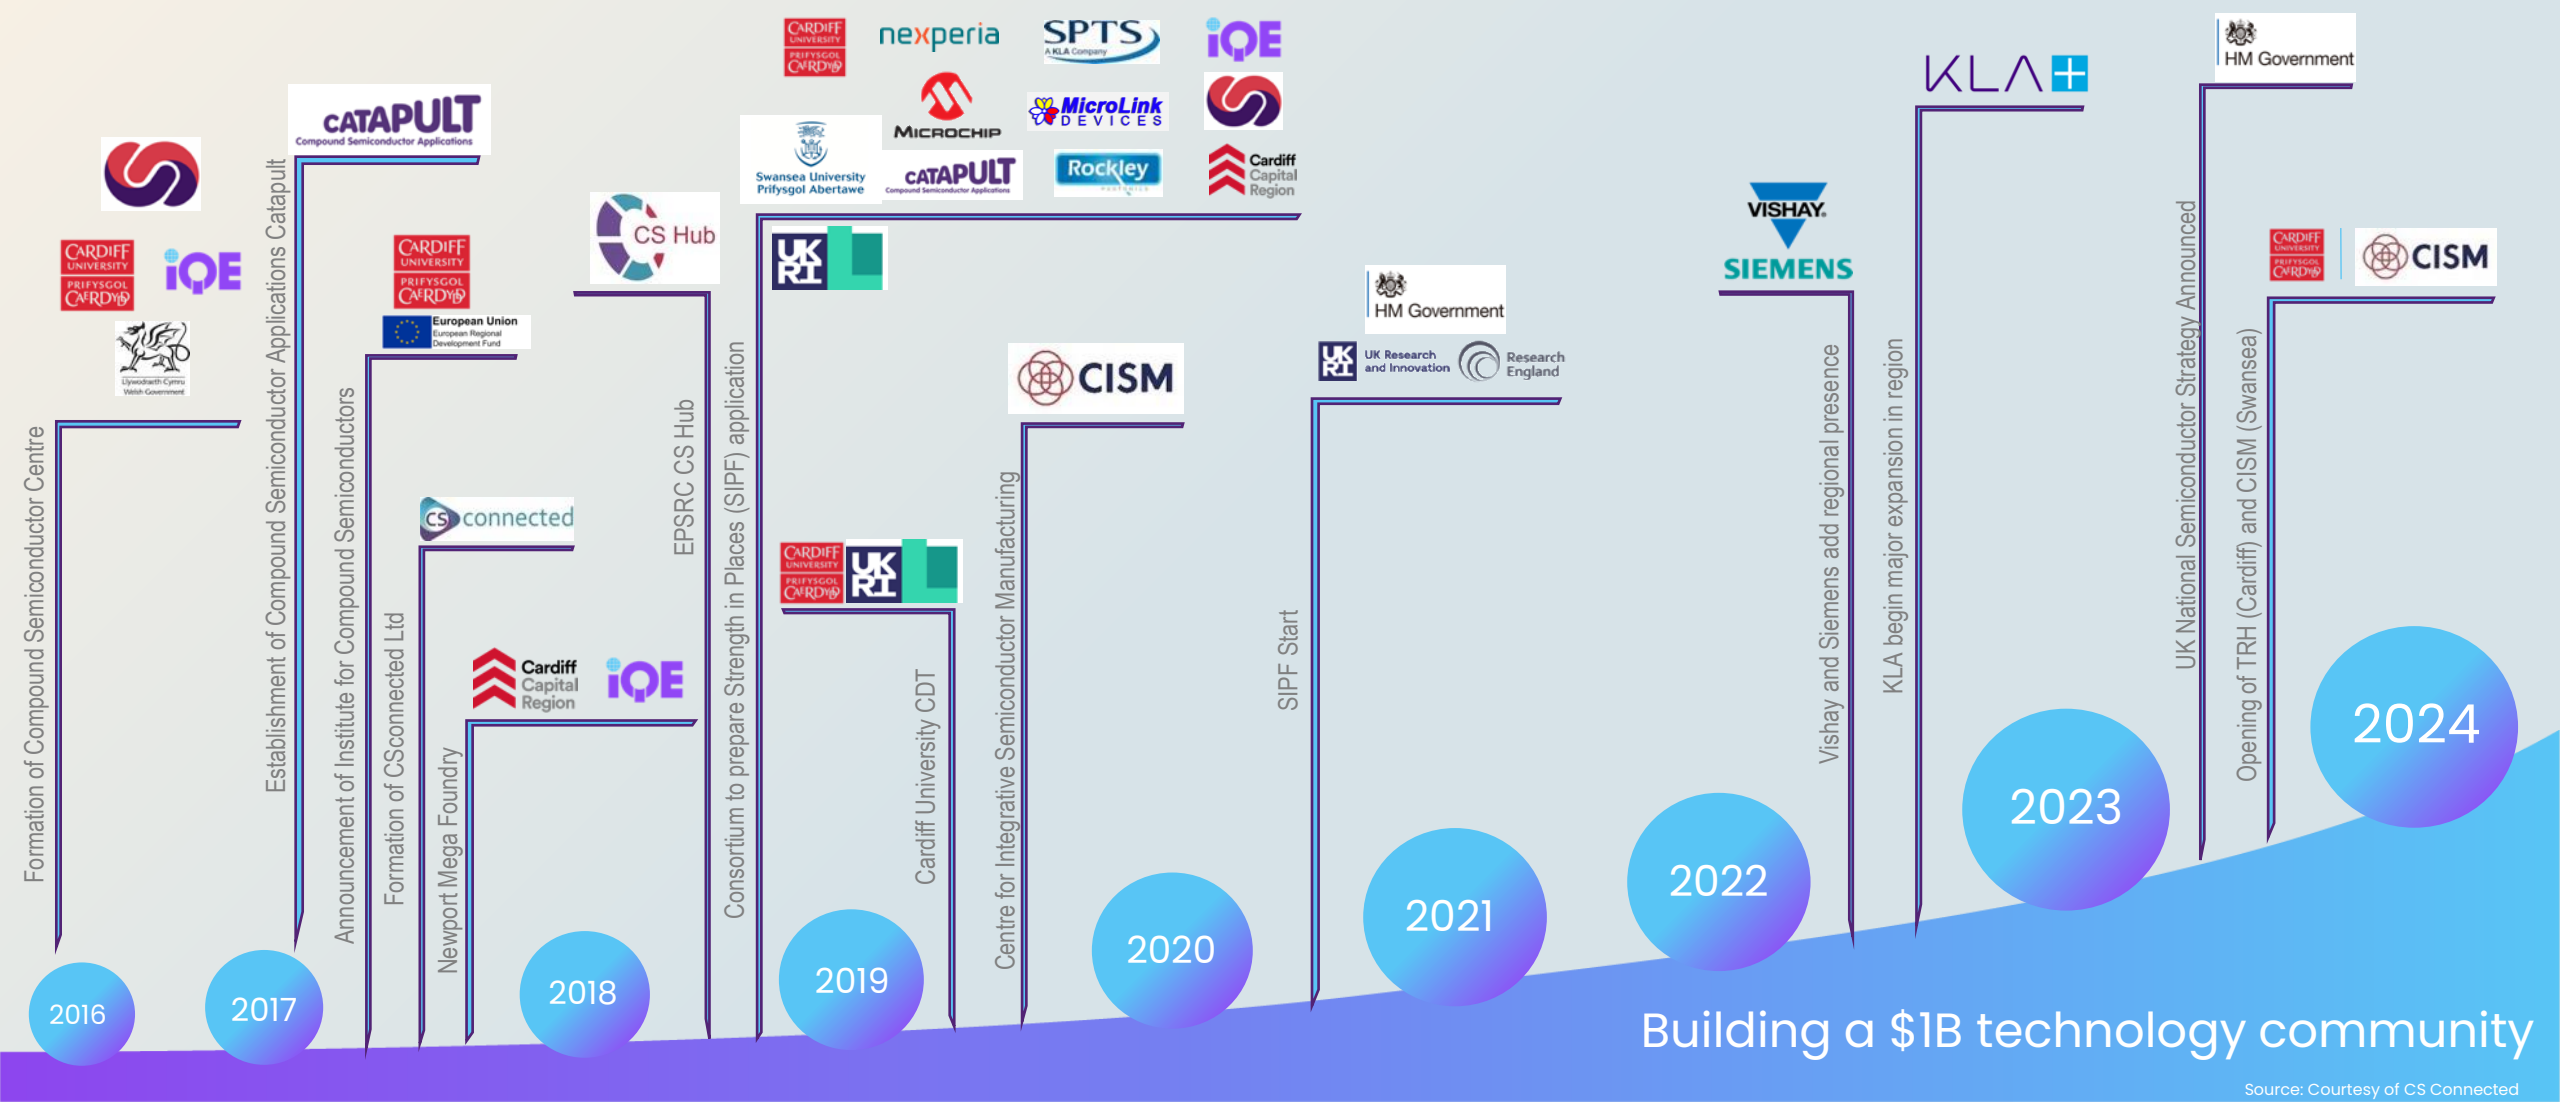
Formation of Compound Semiconductor Centre

CARDIFF UNIVERSITY PRIFYSGOL CAERDYDD

IQE

Llywodraeth Cymru Welsh Government

2016

Establishment of Compound Semiconductor Applications Catapult

CATAPULT Compound Semiconductor Applications

2017

Announcement of Institute for Compound Semiconductors

CARDIFF UNIVERSITY PRIFYSGOL CAERDYDD

European Union European Regional Development Fund

Formation of CSconnected Ltd

CS connected

Newport Mega Foundry

Cardiff Capital Region

IQE

2018

EPSRC CS Hub

CS Hub

Consortium to prepare Strength in Places (SIPF) application

CARDIFF UNIVERSITY PRIFYSGOL CAERDYDD

nexperia

SPTS A KLA Company

IQE

Swansea University Prifysgol Abertawe

MICROCHIP

CATAPULT Compound Semiconductor Applications

MicroLink DEVICES

Rockley PHOTONICS

Cardiff Capital Region

UK RI

Cardiff University CDT

CARDIFF UNIVERSITY PRIFYSGOL CAERDYDD

UK RI

2019

Centre for Integrative Semiconductor Manufacturing

CISM

2020

SIPF Start

HM Government

UK Research and Innovation

Research England

2021

Vishay and Siemens add regional presence

VISHAY.

SIEMENS

2022

KLA begin major expansion in region

KLA

2023

UK National Semiconductor Strategy Announced

HM Government

Opening of TRH (Cardiff) and CISM (Swansea)

CARDIFF UNIVERSITY PRIFYSGOL CAERDYDD

CISM

2024

Building a $1B technology community

Source: Courtesy of CS Connected